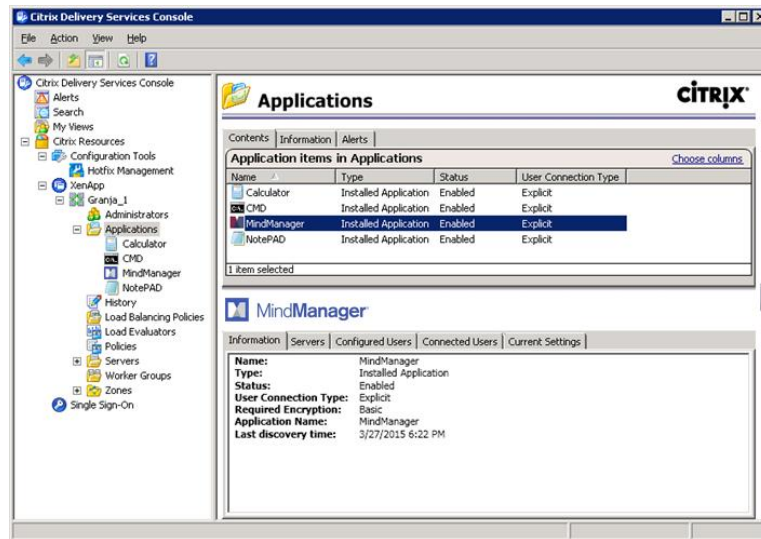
Citrix Delivery Services Console

File Action View Help

Citrix Delivery Services Console
Alerts
Search
My Views
Citrix Resources
Configuration Tools
Hotfix Management
XenApp
Granja_1
Administrators
Applications
Calculator
CMD
MindManager
NotePAD
History
Load Balancing Policies
Load Evaluators
Policies
Servers
Worker Groups
Zones
Single Sign-On

Applications

CiTRIX

Contents | Information | Alerts

Application items in Applications

Choose columns

| Name | Type | Status | User Connection Type |
|---|---|---|---|
| Calculator | Installed Application | Enabled | Explicit |
| CMD | Installed Application | Enabled | Explicit |
| MindManager | Installed Application | Enabled | Explicit |
| NotePAD | Installed Application | Enabled | Explicit |

1 item selected

MindManager

Information | Servers | Configured Users | Connected Users | Current Settings

Name: MindManager
Type: Installed Application
Status: Enabled
User Connection Type: Explicit
Required Encryption: Basic
Application Name: MindManager
Last discovery time: 3/27/2015 6:22 PM